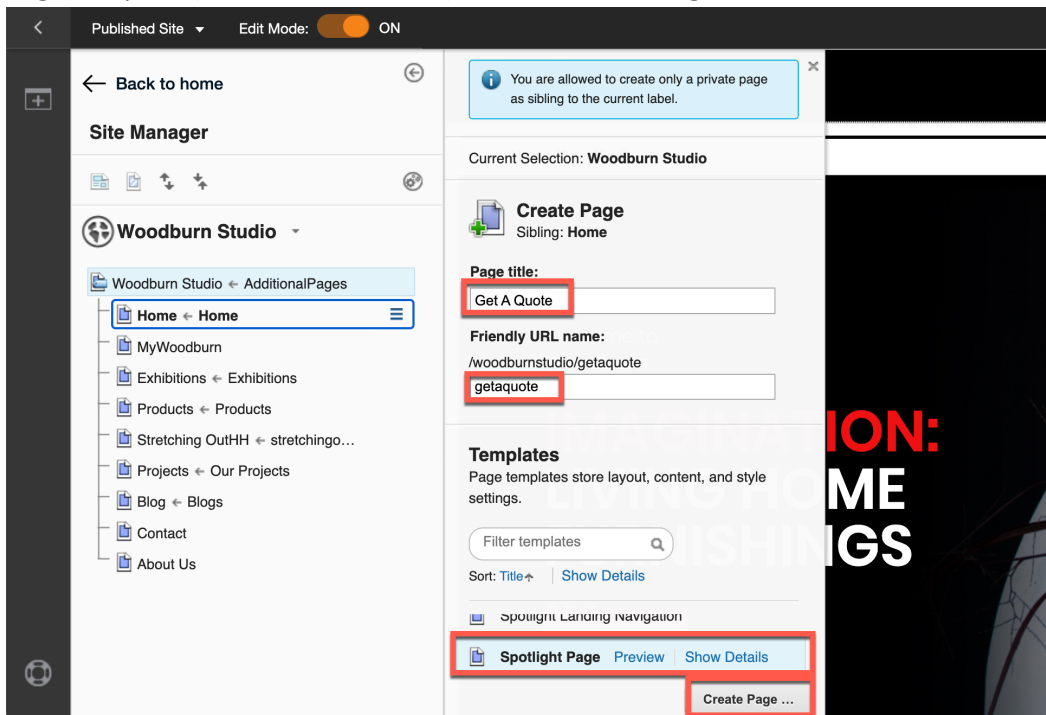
Published Site
Edit Mode: ON

Back to home

Site Manager

Woodburn Studio

Woodburn Studio ← AdditionalPages
Home ← Home
MyWoodburn
Exhibitions ← Exhibitions
Products ← Products
Stretching OutHH ← stretchingo...
Projects ← Our Projects
Blog ← Blogs
Contact
About Us

You are allowed to create only a private page as sibling to the current label.

Current Selection: **Woodburn Studio**

Create Page
Sibling: **Home**

Page title:
Get A Quote

Friendly URL name:
/woodburnstudio/getaquote
getaquote

Templates
Page templates store layout, content, and style settings.

Filter templates

Sort: Title
Show Details

Spotlight Landing Navigation

Spotlight Page Preview Show Details

Create Page ...

ION:
ME
GS